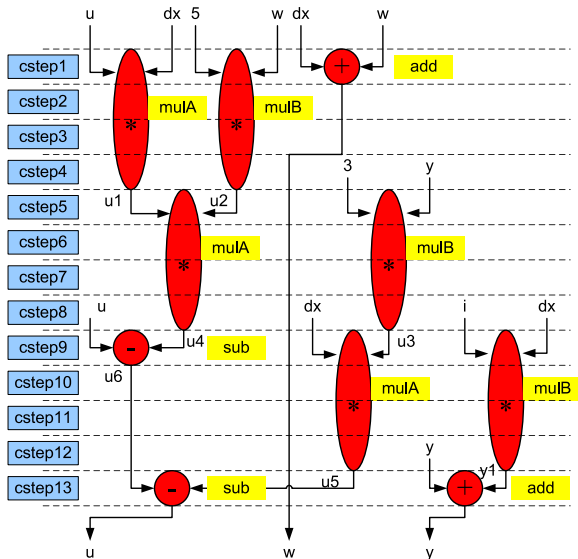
u dx 5 w dx w

cstep1
cstep2
cstep3
cstep4
cstep5
cstep6
cstep7
cstep8
cstep9
cstep10
cstep11
cstep12
cstep13

+ add
* mulA
* mulB
u1 u2
3 y
* mulA
* mulB
u
- sub u4
u6
dx u3
i dx
* mulA
* mulB
y y1
- sub u5 + add

u w y